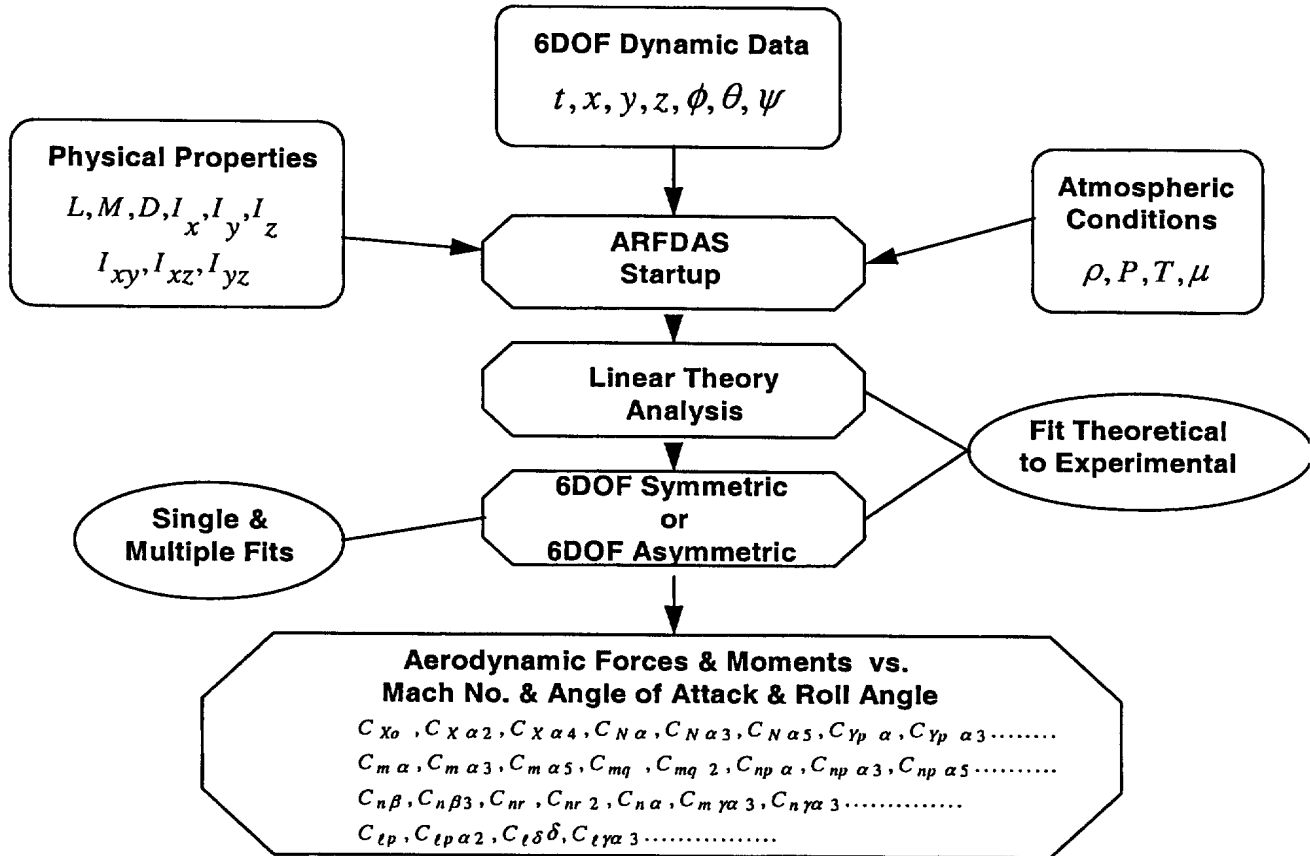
6DOF Dynamic Data
$t, x, y, z, \phi, \theta, \psi$

Physical Properties
$L, M, D, I_x, I_y, I_z$
$I_{xy}, I_{xz}, I_{yz}$

ARFDAS Startup

Atmospheric Conditions
$\rho, P, T, \mu$

Linear Theory Analysis

Fit Theoretical to Experimental

6DOF Symmetric or 6DOF Asymmetric

Single & Multiple Fits

Aerodynamic Forces & Moments vs. Mach No. & Angle of Attack & Roll Angle
$C_{Xo}, C_{X\alpha 2}, C_{X\alpha 4}, C_{N\alpha}, C_{N\alpha 3}, C_{N\alpha 5}, C_{Yp\alpha}, C_{Yp\alpha 3}$........
$C_{m\alpha}, C_{m\alpha 3}, C_{m\alpha 5}, C_{mq}, C_{mq 2}, C_{np\alpha}, C_{np\alpha 3}, C_{np\alpha 5}$..........
$C_{n\beta}, C_{n\beta 3}, C_{nr}, C_{nr 2}, C_{n\alpha}, C_{m\gamma\alpha 3}, C_{n\gamma\alpha 3}$..............
$C_{\ell p}, C_{\ell p\alpha 2}, C_{\ell\delta}\delta, C_{\ell\gamma\alpha 3}$................